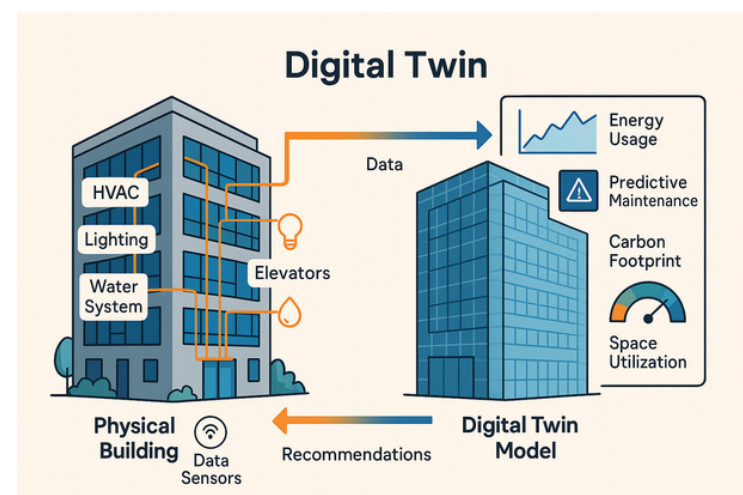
Digital Twin

HVAC

Lighting

Water System

Elevators

Data

Energy Usage

Predictive Maintenance

Carbon Footprint

Space Utilization

Physical Building

Data Sensors

Recommendations

Digital Twin Model